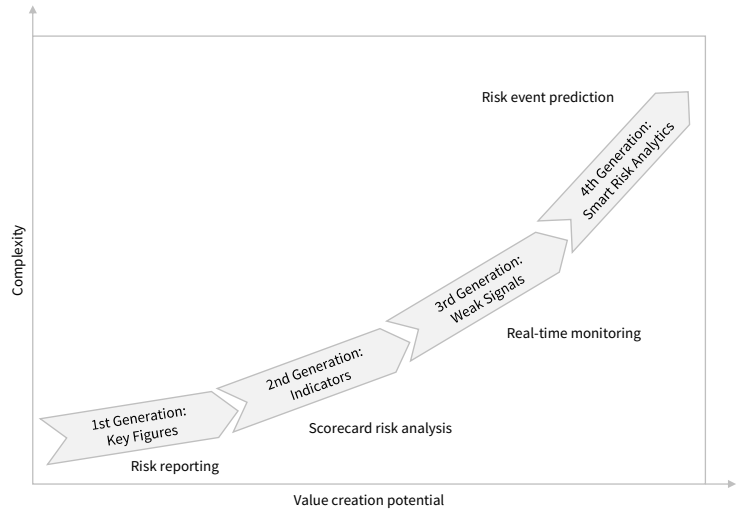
Complexity

Risk event prediction

4th Generation: Smart Risk Analytics

3rd Generation: Weak Signals

Real-time monitoring

2nd Generation: Indicators

1st Generation: Key Figures

Scorecard risk analysis

Risk reporting

Value creation potential